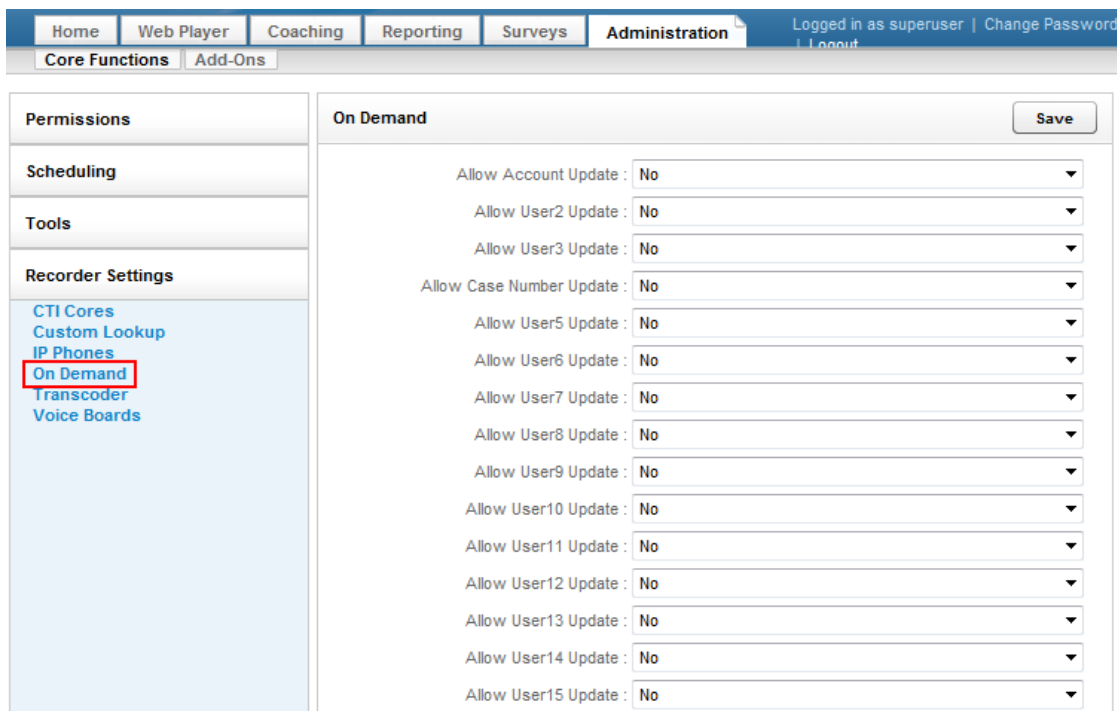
Home | Web Player | Coaching | Reporting | Surveys | Administration

Logged in as superuser | Change Password | Logout

Core Functions | Add-Ons

Permissions

Scheduling

Tools

Recorder Settings

CTI Cores
Custom Lookup
IP Phones
On Demand
Transcoder
Voice Boards

On Demand

Save

| | |
|---|---|
| Allow Account Update : | No |
| Allow User2 Update : | No |
| Allow User3 Update : | No |
| Allow Case Number Update : | No |
| Allow User5 Update : | No |
| Allow User6 Update : | No |
| Allow User7 Update : | No |
| Allow User8 Update : | No |
| Allow User9 Update : | No |
| Allow User10 Update : | No |
| Allow User11 Update : | No |
| Allow User12 Update : | No |
| Allow User13 Update : | No |
| Allow User14 Update : | No |
| Allow User15 Update : | No |